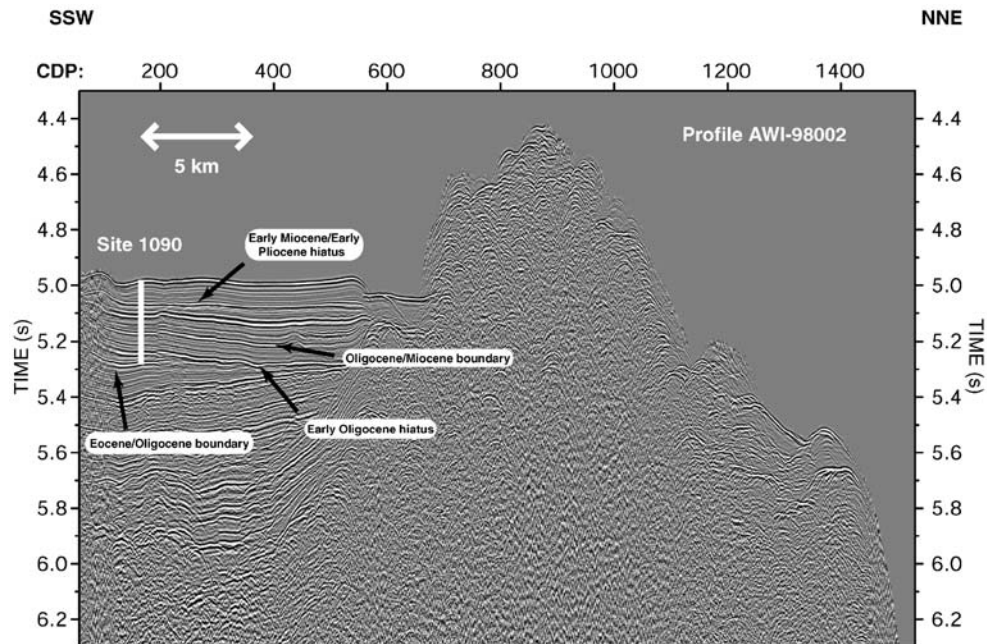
SSW

NNE

CDP: 200 400 600 800 1000 1200 1400

4.4
4.6
4.8
5.0
5.2
5.4
5.6
5.8
6.0
6.2

TIME (s)

5 km

Profile AWI-98002

Site 1090

Early Miocene/Early Pliocene hiatus

Oligocene/Miocene boundary

Early Oligocene hiatus

Eocene/Oligocene boundary

4.4
4.6
4.8
5.0
5.2
5.4
5.6
5.8
6.0
6.2

TIME (s)